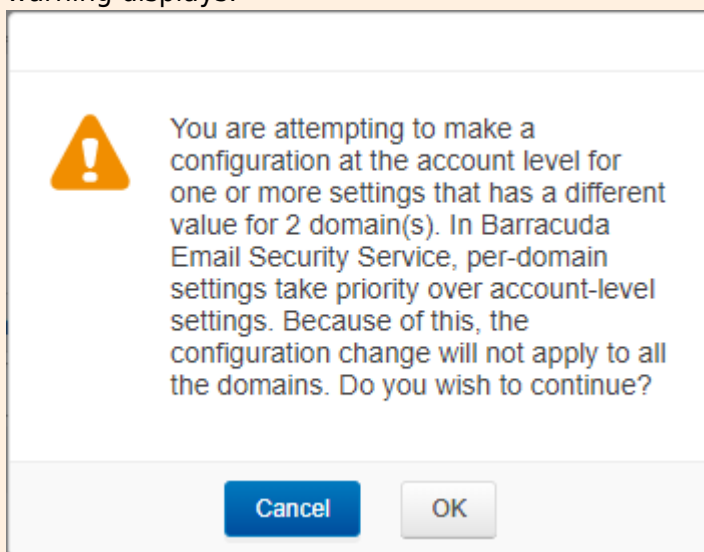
warning displays:

You are attempting to make a configuration at the account level for one or more settings that has a different value for 2 domain(s). In Barracuda Email Security Service, per-domain settings take priority over account-level settings. Because of this, the configuration change will not apply to all the domains. Do you wish to continue?

Cancel

OK